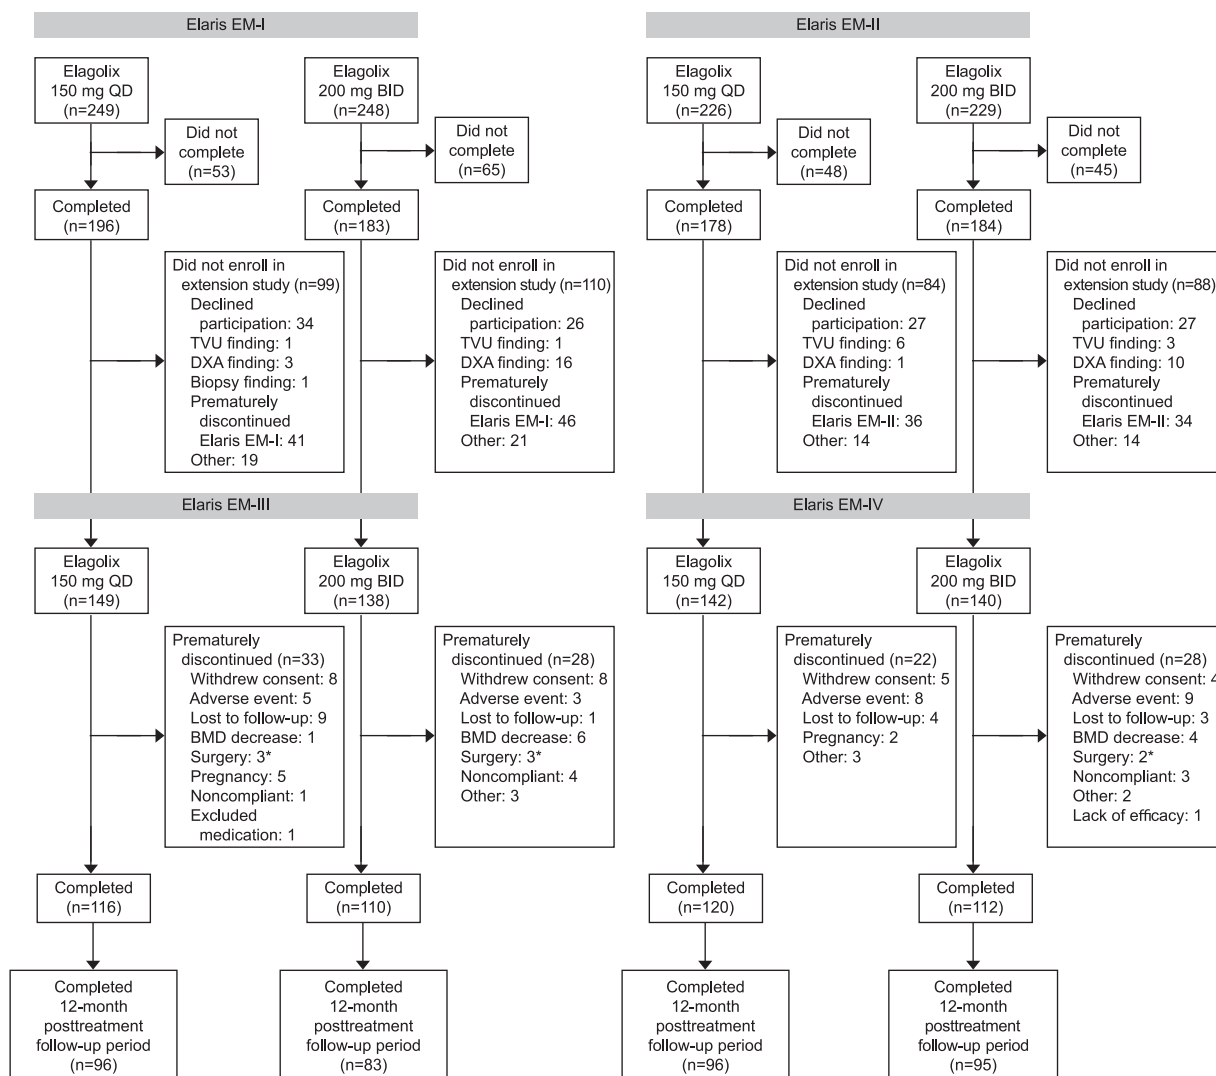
Elaris EM-I

Elagolix 150 mg QD (n=249)

Did not complete (n=53)

Completed (n=196)

Elagolix 200 mg BID (n=248)

Did not complete (n=65)

Completed (n=183)

Did not enroll in extension study (n=99)
Declined participation: 34
TVU finding: 1
DXA finding: 3
Biopsy finding: 1
Prematurely discontinued Elaris EM-I: 41
Other: 19

Did not enroll in extension study (n=110)
Declined participation: 26
TVU finding: 1
DXA finding: 16
Prematurely discontinued Elaris EM-I: 46
Other: 21

Elaris EM-II

Elagolix 150 mg QD (n=226)

Did not complete (n=48)

Completed (n=178)

Elagolix 200 mg BID (n=229)

Did not complete (n=45)

Completed (n=184)

Did not enroll in extension study (n=84)
Declined participation: 27
TVU finding: 6
DXA finding: 1
Prematurely discontinued Elaris EM-II: 36
Other: 14

Did not enroll in extension study (n=88)
Declined participation: 27
TVU finding: 3
DXA finding: 10
Prematurely discontinued Elaris EM-II: 34
Other: 14

Elaris EM-III

Elagolix 150 mg QD (n=149)

Prematurely discontinued (n=33)
Withdrew consent: 8
Adverse event: 5
Lost to follow-up: 9
BMD decrease: 1
Surgery: 3*
Pregnancy: 5
Noncompliant: 1
Excluded medication: 1

Completed (n=116)

Completed 12-month posttreatment follow-up period (n=96)

Elagolix 200 mg BID (n=138)

Prematurely discontinued (n=28)
Withdrew consent: 8
Adverse event: 3
Lost to follow-up: 1
BMD decrease: 6
Surgery: 3*
Noncompliant: 4
Other: 3

Completed (n=110)

Completed 12-month posttreatment follow-up period (n=83)

Elaris EM-IV

Elagolix 150 mg QD (n=142)

Prematurely discontinued (n=22)
Withdrew consent: 5
Adverse event: 8
Lost to follow-up: 4
Pregnancy: 2
Other: 3

Completed (n=120)

Completed 12-month posttreatment follow-up period (n=96)

Elagolix 200 mg BID (n=140)

Prematurely discontinued (n=28)
Withdrew consent: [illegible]
Adverse event: 9
Lost to follow-up: 3
BMD decrease: 4
Surgery: 2*
Noncompliant: 3
Other: 2
Lack of efficacy: 1

Completed (n=112)

Completed 12-month posttreatment follow-up period (n=95)